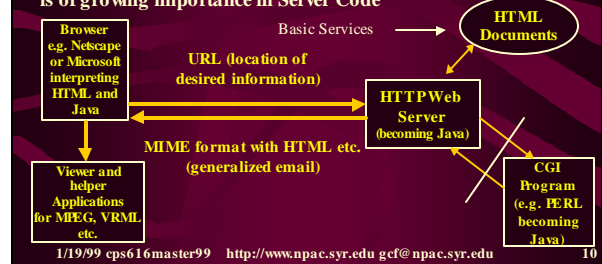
is of growing importance in Server Code

Browser e.g. Netscape or Microsoft interpreting HTML and Java

Basic Services

HTML Documents

URL (location of desired information)

HTTPWeb Server (becoming Java)

MIME format with HTML etc. (generalized email)

Viewer and helper Applications for MPEG, VRML etc.

CGI Program (e.g. PERL becoming Java)

1/19/99 cps616master99 http://www.npac.syr.edu gcf@npac.syr.edu 10